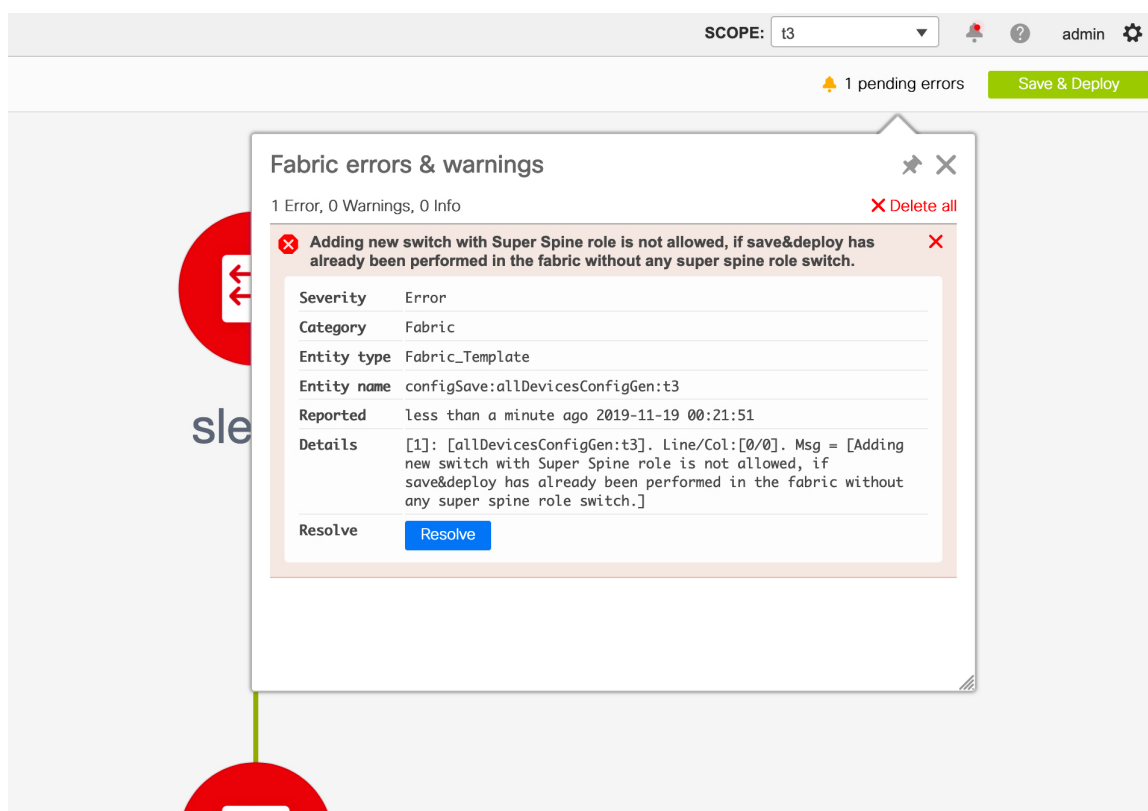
SCOPE: t3

admin

1 pending errors

Save & Deploy

Fabric errors & warnings

1 Error, 0 Warnings, 0 Info

Delete all

Adding new switch with Super Spine role is not allowed, if save&deploy has already been performed in the fabric without any super spine role switch.

| | |
|---|---|
| Severity | Error |
| Category | Fabric |
| Entity type | Fabric_Template |
| Entity name | configSave:allDevicesConfigGen:t3 |
| Reported | less than a minute ago 2019-11-19 00:21:51 |
| Details | [1]: [allDevicesConfigGen:t3]. Line/Col:[0/0]. Msg = [Adding new switch with Super Spine role is not allowed, if save&deploy has already been performed in the fabric without any super spine role switch.] |
| Resolve | Resolve |

sle